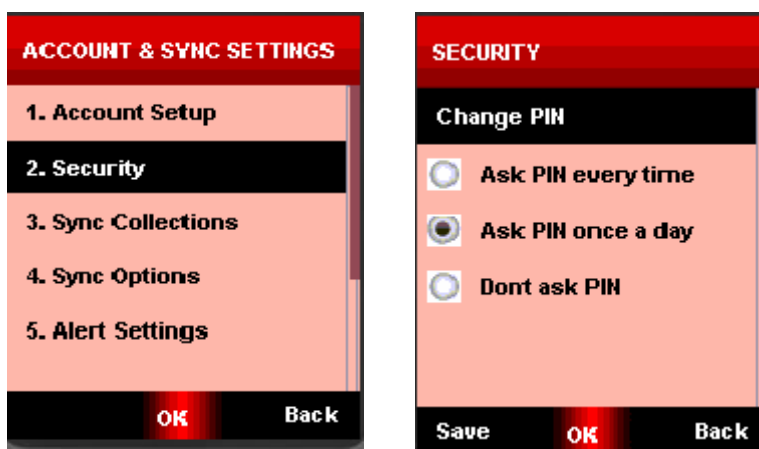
ACCOUNT & SYNC SETTINGS

1. Account Setup
2. Security
3. Sync Collections
4. Sync Options
5. Alert Settings

OK Back

SECURITY

Change PIN

Ask PIN every time
Ask PIN once a day
Dont ask PIN

Save OK Back